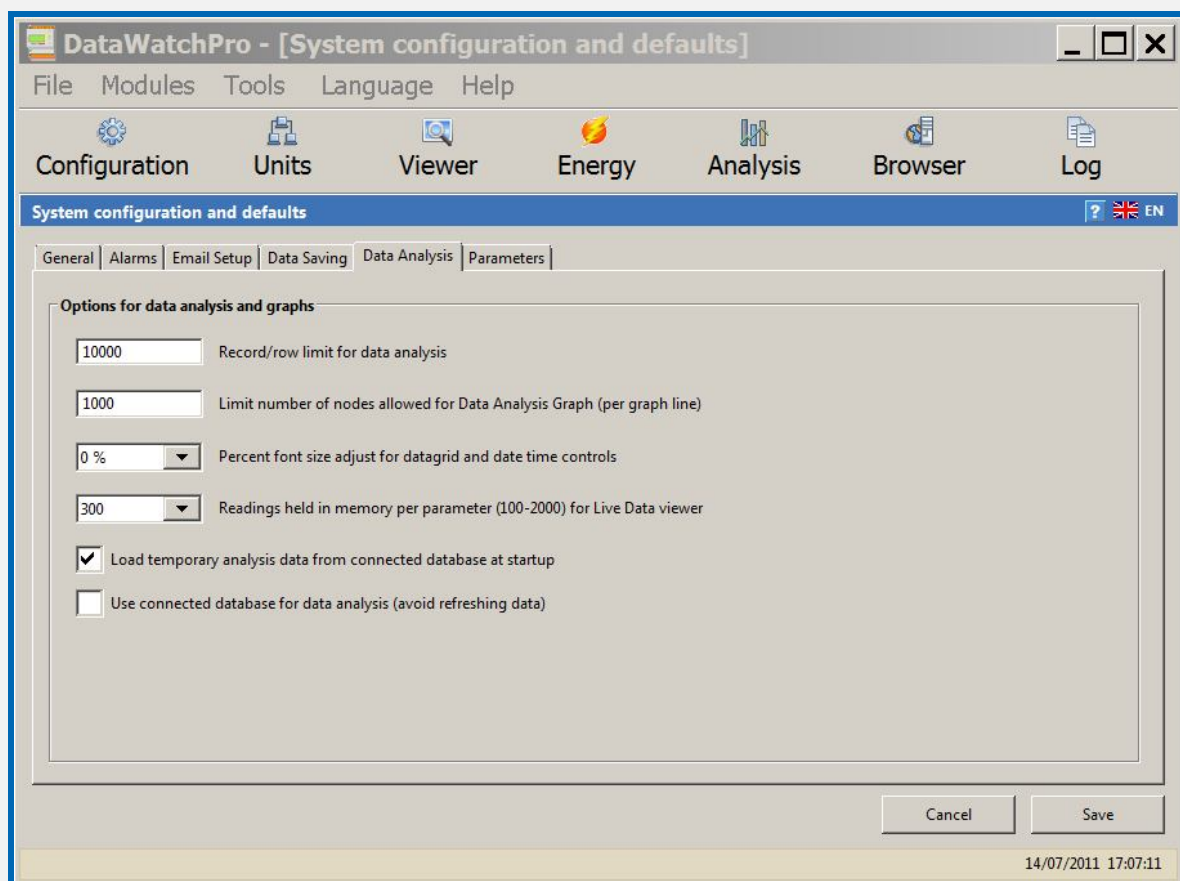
DataWatchPro - [System configuration and defaults]

File Modules Tools Language Help

Configuration Units Viewer Energy Analysis Browser Log

System configuration and defaults

? EN

General | Alarms | Email Setup | Data Saving | Data Analysis | Parameters

Options for data analysis and graphs

10000 Record/row limit for data analysis

1000 Limit number of nodes allowed for Data Analysis Graph (per graph line)

0 % Percent font size adjust for datagrid and date time controls

300 Readings held in memory per parameter (100-2000) for Live Data viewer

Load temporary analysis data from connected database at startup

Use connected database for data analysis (avoid refreshing data)

Cancel Save

14/07/2011 17:07:11